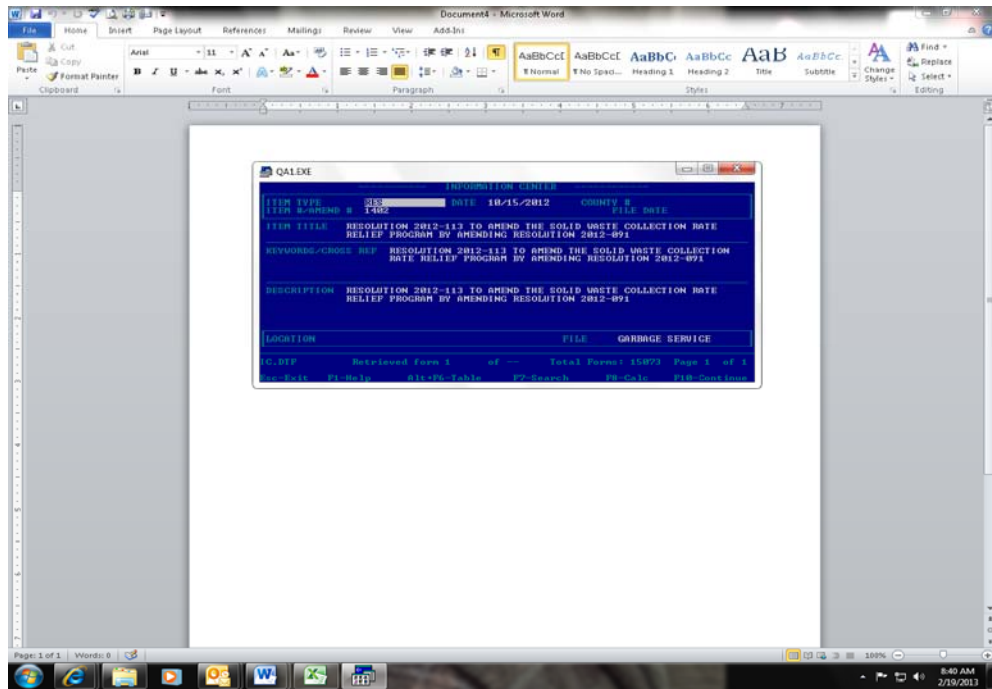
Document4 - Microsoft Word

File Home Insert Page Layout References Mailings Review View Add-Ins

Cut
Copy
Paste
Format Painter
Clipboard

Arial 11
Font

Paragraph

AaBbCcI ¶ Normal
AaBbCcI ¶ No Spaci...
AaBbC Heading 1
AaBbCc Heading 2
AaB Title
AaBbCc. Subtitle
Change Styles
Styles

Find
Replace
Select
Editing

QA1.EXE

INFORMATION CENTER

ITEM TYPE RES DATE 10/15/2012 COUNTY #
ITEM #/AMEND # 1402 FILE DATE

ITEM TITLE RESOLUTION 2012-113 TO AMEND THE SOLID WASTE COLLECTION RATE RELIEF PROGRAM BY AMENDING RESOLUTION 2012-091

KEYWORDS/CROSS REF RESOLUTION 2012-113 TO AMEND THE SOLID WASTE COLLECTION RATE RELIEF PROGRAM BY AMENDING RESOLUTION 2012-091

DESCRIPTION RESOLUTION 2012-113 TO AMEND THE SOLID WASTE COLLECTION RATE RELIEF PROGRAM BY AMENDING RESOLUTION 2012-091

LOCATION FILE GARBAGE SERVICE

IC.DTF Retrieved form 1 of -- Total Forms: 15073 Page 1 of 1
Esc-Exit F1-Help Alt+F6-Table F7-Search F8-Calc F10-Continue

Page: 1 of 1 Words: 0

100%

8:40 AM
2/19/2013